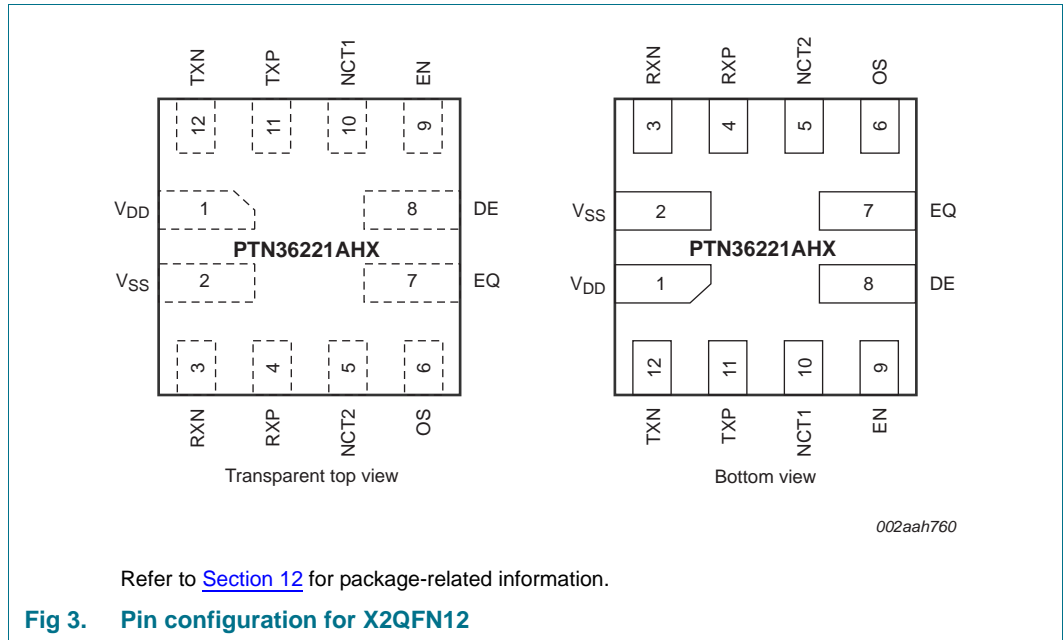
TXN TXP NCT1 EN

12 11 10 9

$V_{DD}$ 1 8 DE

PTN36221AHX

$V_{SS}$ 2 7 EQ

3 4 5 6

RXN RXP NCT2 OS

Transparent top view

RXN RXP NCT2 OS

3 4 5 6

$V_{SS}$ 2 7 EQ

PTN36221AHX

$V_{DD}$ 1 8 DE

12 11 10 9

TXN TXP NCT1 EN

Bottom view

002aah760

Refer to Section 12 for package-related information.

Fig 3. Pin configuration for X2QFN12